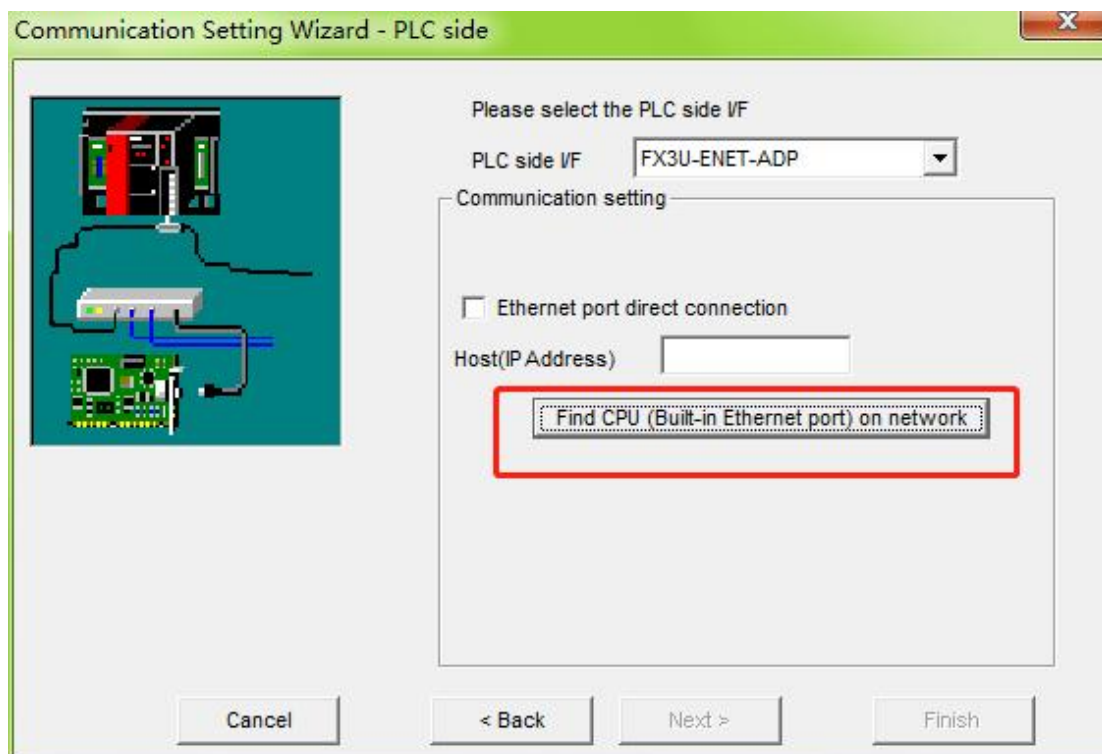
Communication Setting Wizard - PLC side

Please select the PLC side I/F

PLC side I/F FX3U-ENET-ADP

Communication setting

Ethernet port direct connection

Host(IP Address)

Find CPU (Built-in Ethernet port) on network

Cancel

< Back

Next >

Finish